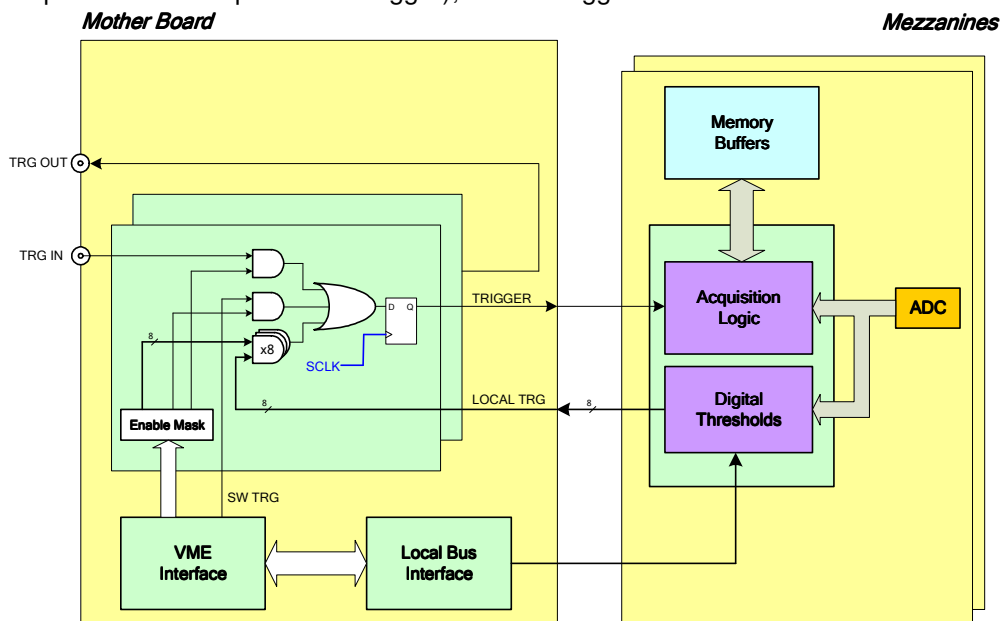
Mother Board

Mezzanines

TRG OUT

TRG IN

8

x8

D Q

SCLK

TRIGGER

LOCAL TRG

8

8

Enable Mask

SW TRG

VME Interface

Local Bus Interface

Memory Buffers

Acquisition Logic

Digital Thresholds

ADC